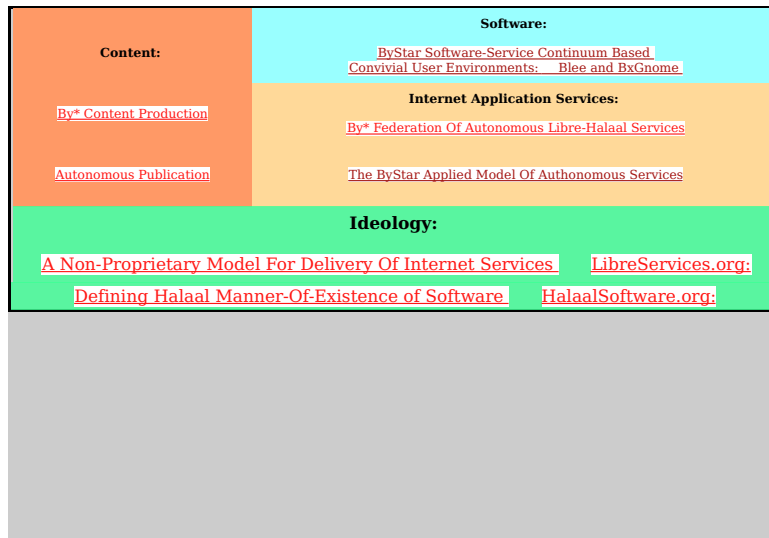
Content:

By* Content Production

Autonomous Publication

Software:

ByStar Software-Service Continuum Based Convivial User Environments: Blee and BxGnome

Internet Application Services:

By* Federation Of Autonomous Libre-Halaal Services

The ByStar Applied Model Of Authonomous Services

Ideology:

A Non-Proprietary Model For Delivery Of Internet Services LibreServices.org:

Defining Halaal Manner-Of-Existence of Software HalaalSoftware.org: